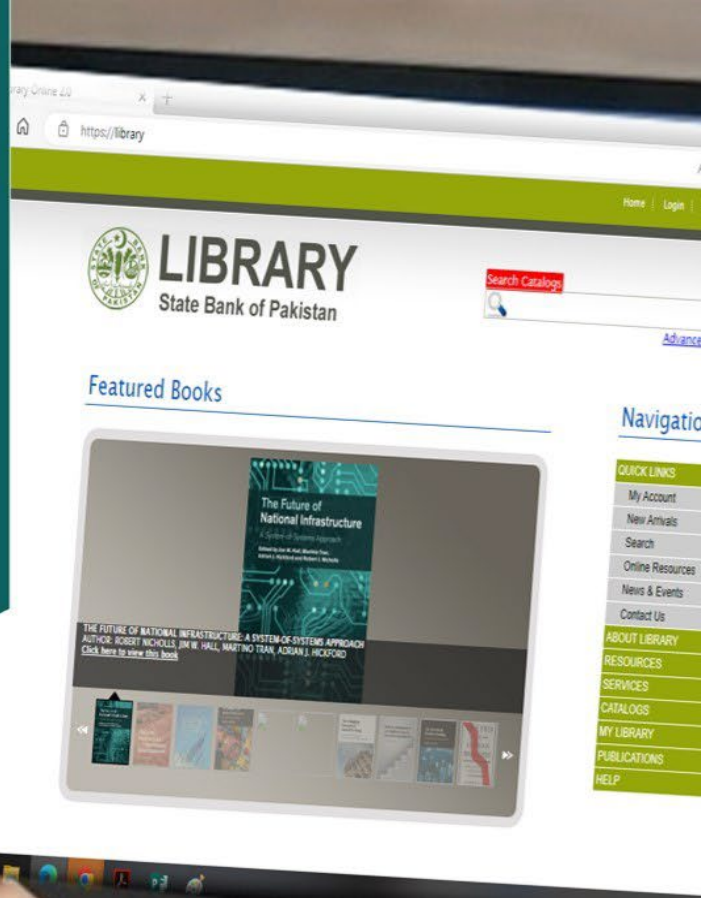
rary Online 2.0

https://library

Home | Login |

LIBRARY
State Bank of Pakistan

Search Catalogs

Advance

Featured Books

The Future of National Infrastructure
A System-of-Systems Approach

THE FUTURE OF NATIONAL INFRASTRUCTURE: A SYSTEM-OF-SYSTEMS APPROACH
AUTHOR: ROBERT NICHOLLS, JIM W. HALL, MARTINO TRAN, ADRIAN J. HICKFORD
Click here to view this book

Navigatio

QUICK LINKS
My Account
New Arrivals
Search
Online Resources
News & Events
Contact Us
ABOUT LIBRARY
RESOURCES
SERVICES
CATALOGS
MY LIBRARY
PUBLICATIONS
HELP